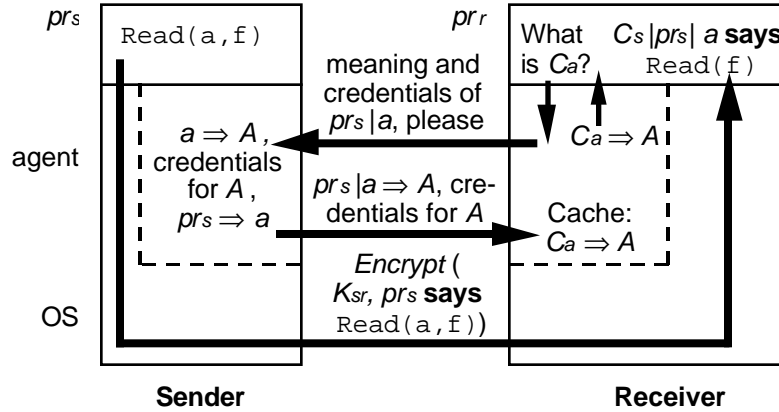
$pr_s$

Read(a,f)

$pr_r$

What is $C_a$?

$C_s$ | $pr_s$ | $a$ **says** Read(f)

meaning and credentials of $pr_s$ | $a$, please

agent

$a \Rightarrow A$, credentials for $A$, $pr_s \Rightarrow a$

$C_a \Rightarrow A$

$pr_s$ | $a \Rightarrow A$, credentials for $A$

Cache: $C_a \Rightarrow A$

OS

*Encrypt* ( $K_{sr}$, $pr_s$ **says** Read(a,f))

**Sender**

**Receiver**